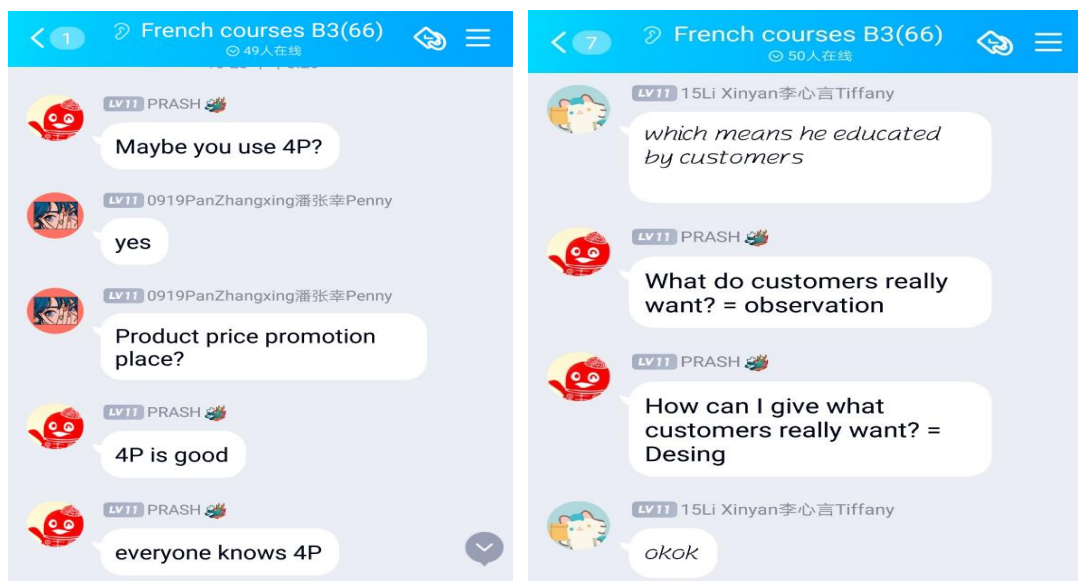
1 French courses B3(66)
49人在线

LV11 PRASH
Maybe you use 4P?

LV11 0919PanZhangxing潘张幸Penny
yes

LV11 0919PanZhangxing潘张幸Penny
Product price promotion place?

LV11 PRASH
4P is good

LV11 PRASH
everyone knows 4P

7 French courses B3(66)
50人在线

LV11 15Li Xinyan李心言Tiffany
which means he educated by customers

LV11 PRASH
What do customers really want? = observation

LV11 PRASH
How can I give what customers really want? = Desing

LV11 15Li Xinyan李心言Tiffany
okok